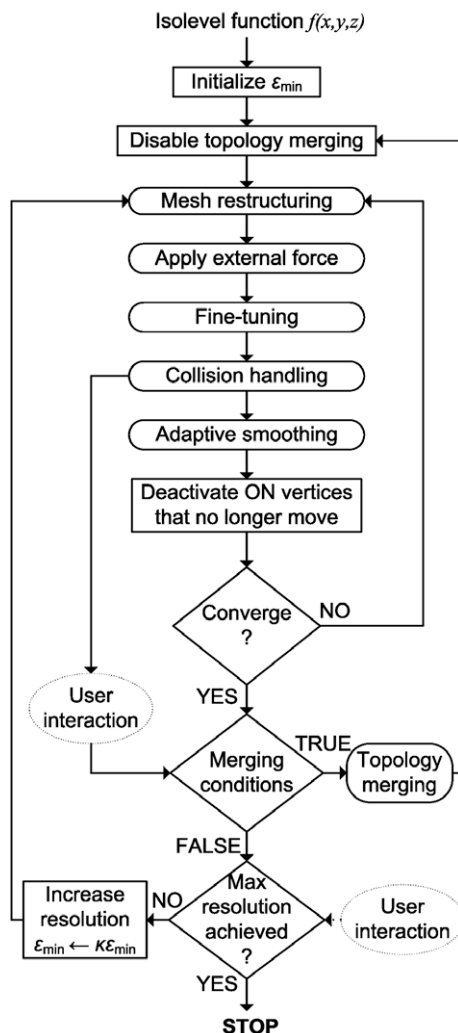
Isolevel function $f(x,y,z)$

Initialize $\varepsilon_{\min}$

Disable topology merging

Mesh restructuring

Apply external force

Fine-tuning

Collision handling

Adaptive smoothing

Deactivate ON vertices that no longer move

Converge ?

NO

YES

User interaction

Merging conditions

TRUE

Topology merging

FALSE

Max resolution achieved ?

NO

Increase resolution $\varepsilon_{\min} \leftarrow \kappa\varepsilon_{\min}$

User interaction

YES

STOP